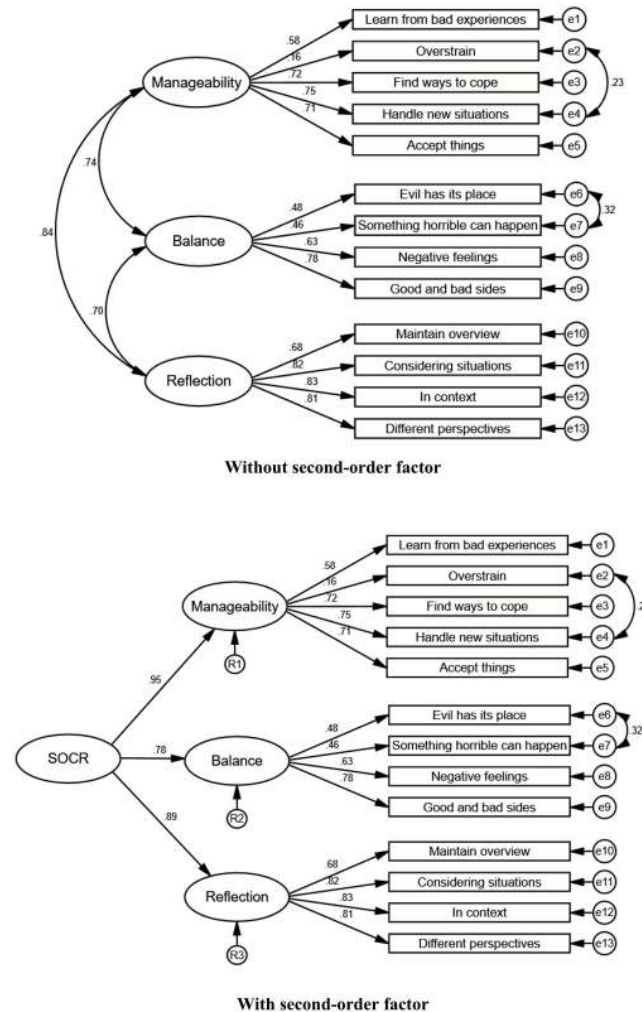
Manageability
.58
.16
.72
.75
.71
Learn from bad experiences
Overstrain
Find ways to cope
Handle new situations
Accept things
e1
e2
e3
e4
e5
.23
.74
.84
Balance
.48
.46
.63
.78
Evil has its place
Something horrible can happen
Negative feelings
Good and bad sides
e6
e7
e8
e9
.32
.70
Reflection
.68
.82
.83
.81
Maintain overview
Considering situations
In context
Different perspectives
e10
e11
e12
e13

Without second-order factor

SOCR
.95
.78
.89
Manageability
R1
.58
.16
.72
.75
.71
Learn from bad experiences
Overstrain
Find ways to cope
Handle new situations
Accept things
e1
e2
e3
e4
e5
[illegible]
Balance
R2
.48
.46
.63
.78
Evil has its place
Something horrible can happen
Negative feelings
Good and bad sides
e6
e7
e8
e9
.32
Reflection
R3
.68
.82
.83
.81
Maintain overview
Considering situations
In context
Different perspectives
e10
e11
e12
e13

With second-order factor